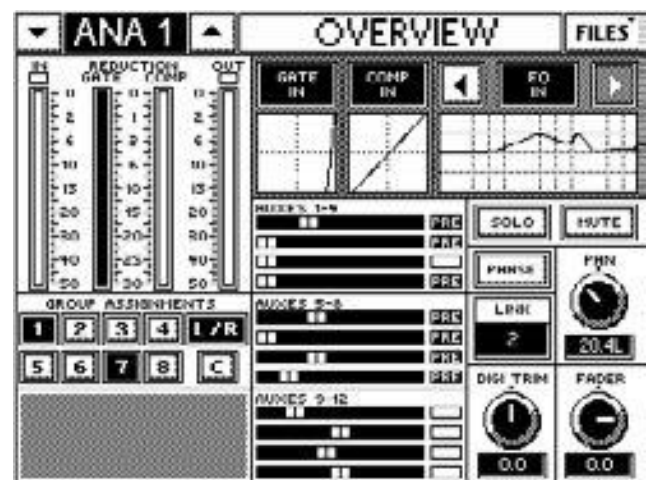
ANA 1

OVERVIEW

FILES

IN

REDUCTION

GATE

COMP

OUT

0

2

4

6

10

15

20

30

40

50

0

1

2

4

6

10

15

20

25

30

0

2

4

6

10

15

20

30

40

50

GATE IN

COMP IN

EQ IN

AUXES 1-4

PRE

PRE

PRE

AUXES 5-8

PRE

PRE

PRE

PRE

AUXES 9-12

SOLO

MUTE

PHASE

PAN

LINK

2

20.4L

GROUP ASSIGNMENTS

1

2

3

4

L/R

5

6

7

8

C

DIGI TRIM

FADER

0.0

0.0